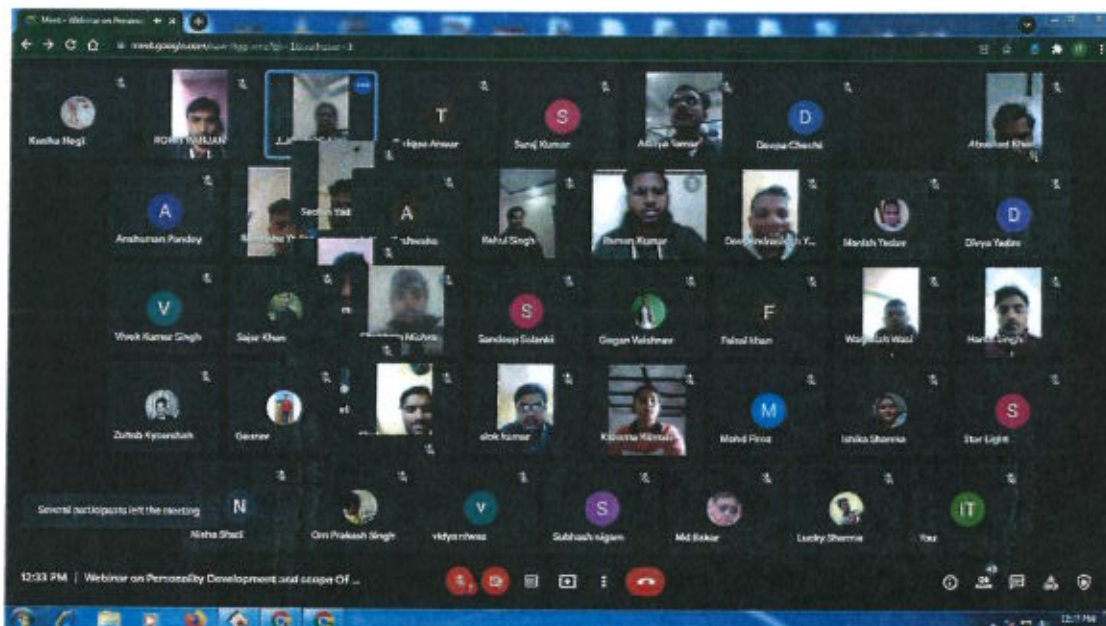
Meet - Webinar on Persona

meet.google.com/

Kanika Negi
ROHIT RANJAN
T
Anwar
S
Suraj Kumar
Aditya
D
Devyas Chechi
Khan

A
Anshuman Pandey
Sachin
A
Rahul Singh
Suman Kumar
Manish Yadav
D
Divya Yadav

V
Vivek Kumar Singh
Sajar Khan
Mishra
S
Sandeep Solanki
Gagan Vaishnav
F
Faisal khan
Wasi
Singh

Zuhaib Kyoanshah
alok kumar
M
Mohd Firoz
Ishika Sharma
S
Star Light

Several participants left the meeting
N
Nisha Shadi
Om Prakash Singh
V
vidya
S
Subhash nigam
Md Bakar
Lucky Sharma
You

12:33 PM | Webinar on Personality Development and scope Of ...